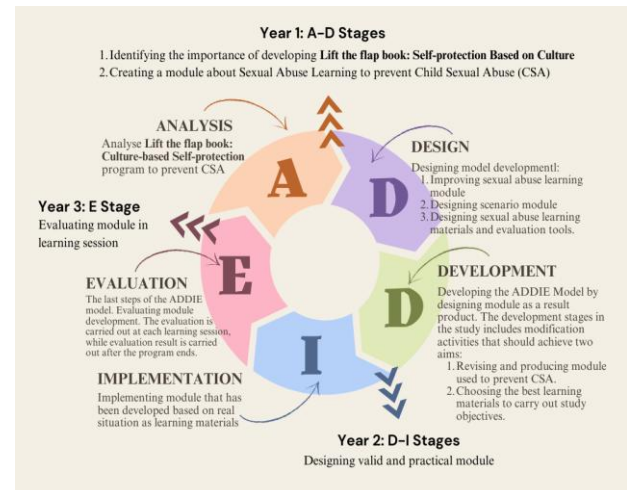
Year 1: A–D Stages

1. Identifying the importance of developing **Lift the flap book: Self-protection Based on Culture**
2. Creating a module about Sexual Abuse Learning to prevent Child Sexual Abuse (CSA)

ANALYSIS

Analyse **Lift the flap book: Culture-based Self-protection** program to prevent CSA

DESIGN

Designing model developmentl:
1. Improving sexual abuse learning module
2. Designing scenario module
3. Designing sexual abuse learning materials and evaluation tools.

A

D

Year 3: E Stage

Evaluating module in learning session

E

D

EVALUATION

The last steps of the ADDIE model. Evaluating module development. The evaluation is carried out at each learning session, while evaluation result is carried out after the program ends.

DEVELOPMENT

Developing the ADDIE Model by designing module as a result product. The development stages in the study includes modification activities that should achieve two aims:
1. Revising and producing module used to prevent CSA.
2. Choosing the best learning materials to carry out study objectives.

I

IMPLEMENTATION

Implementing module that has been developed based on real situation as learning materials

Year 2: D-I Stages

Designing valid and practical module